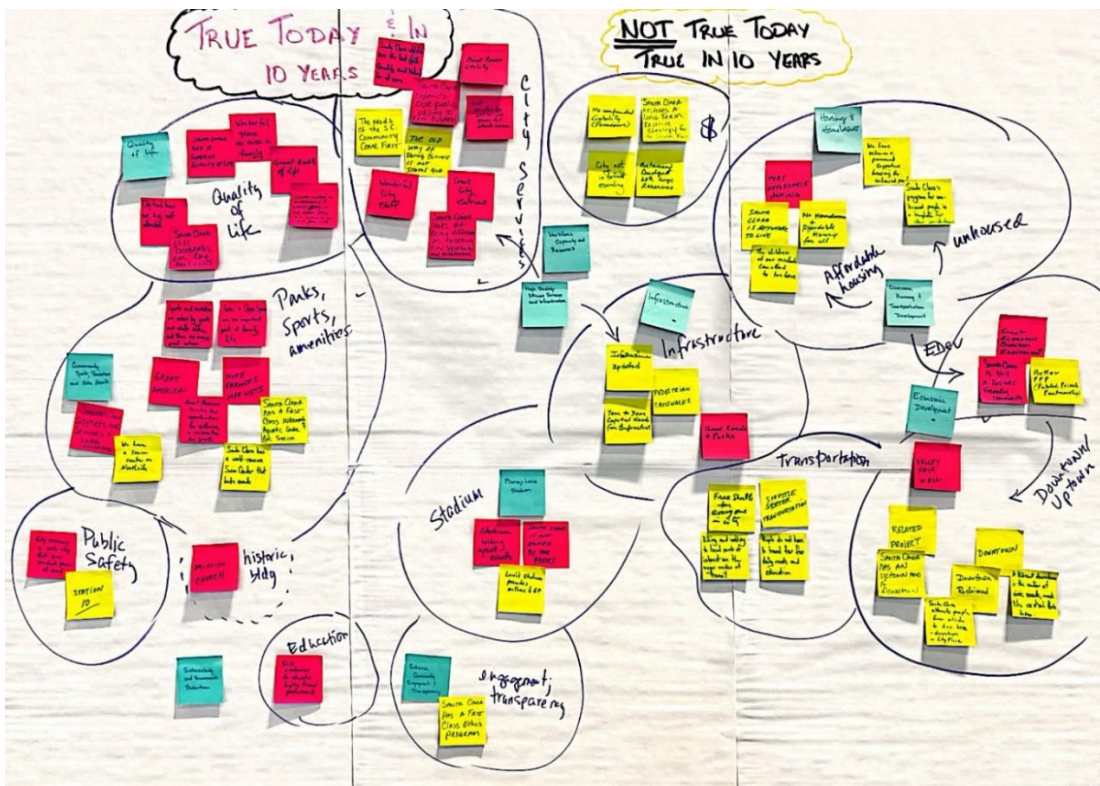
TRUE TODAY & IN 10 YEARS

NOT TRUE TODAY TRUE IN 10 YEARS

Quality of life

Quality of Life

Wonderful place to raise a family

Great quality of life

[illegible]

City Services

The needs of the S.C. Community Come First

The old way of doing business is not serving us

Wonderful City Staff

Great City Services

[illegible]

$

City not in deficit spending

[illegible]

unhoused

Housing & Homelessness

Affordable housing

SANTA CLARA IS AFFORDABLE TO LIVE

No Homelessness & Affordable Housing for all

Parks, Sports, amenities

GREAT AMENITIES

MORE FRIENDLY NEIGHBORS

Public Safety

STATION 10

Mission Church

historic bldg

Education

Infrastructure

Infrastructure Updated

PEDESTRIAN FRIENDLY

Great Roads & Parks

Stadium

Engagement, transparency

Santa Clara has a First Class Ethics Program

Transportation

Econ Dev

Economic Development

Great Economic Development

Better PPP (Public Private Partnership)

Downtown/Uptown

RELATED PROJECT

SANTA CLARA HAS AN UPTOWN AND A DOWNTOWN

DOWNTOWN

Downtown Redeemed

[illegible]